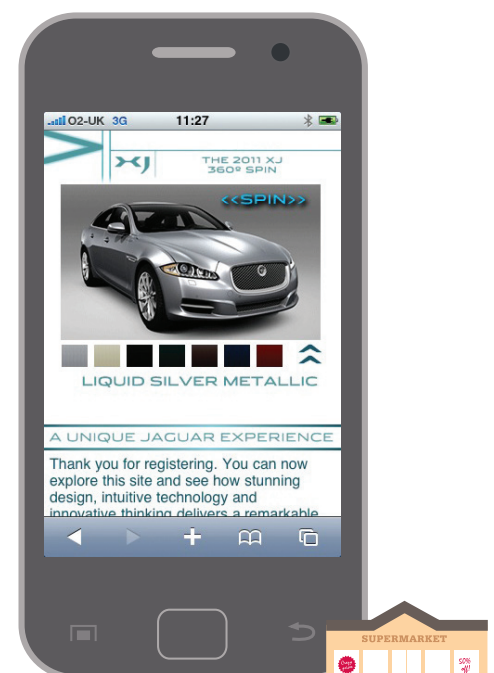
O2-UK 3G 11:27

XJ THE 2011 XJ 360º SPIN

<<SPIN>>

LIQUID SILVER METALLIC

A UNIQUE JAGUAR EXPERIENCE

Thank you for registering. You can now explore this site and see how stunning design, intuitive technology and innovative thinking delivers a remarkable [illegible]

SUPERMARKET

50%